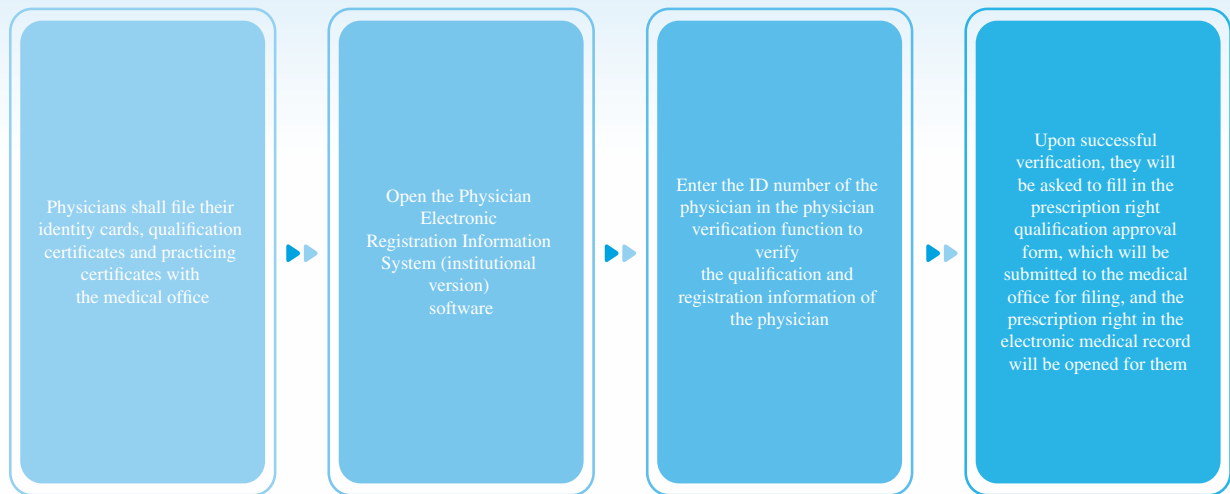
Physicians shall file their identity cards, qualification certificates and practicing certificates with the medical office

Open the Physician Electronic Registration Information System (institutional version) software

Enter the ID number of the physician in the physician verification function to verify the qualification and registration information of the physician

Upon successful verification, they will be asked to fill in the prescription right qualification approval form, which will be submitted to the medical office for filing, and the prescription right in the electronic medical record will be opened for them